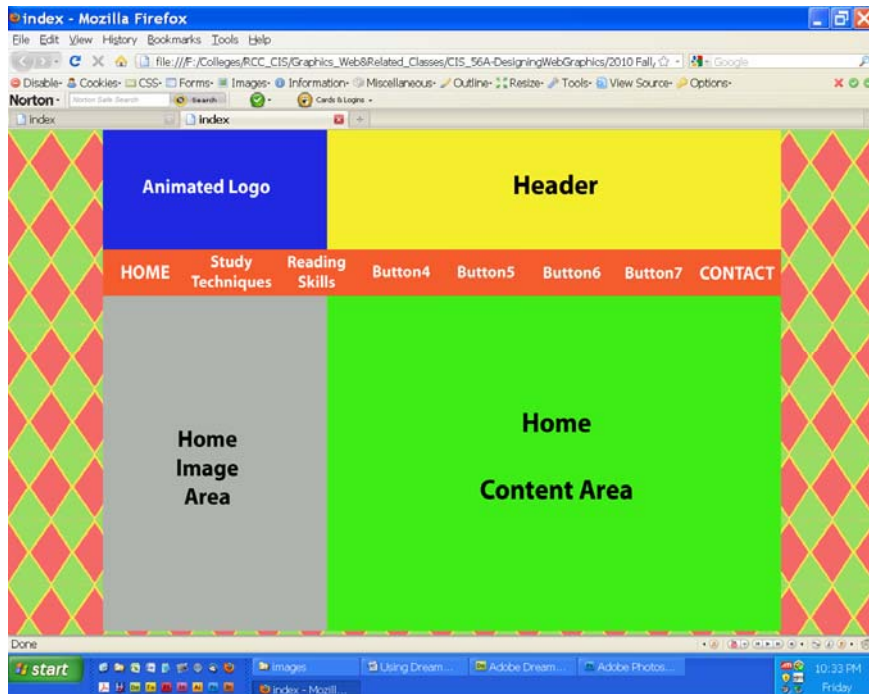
index - Mozilla Firefox

File Edit View History Bookmarks Tools Help

file:///F:/Colleges/RCC_CIS/Graphics_Web&Related_Classes/CIS_56A-DesigningWebGraphics/2010 Fall/ Google

Disable Cookies CSS Forms Images Information Miscellaneous Outline Resize Tools View Source Options

Norton Norton Safe Search Search Cards & Logins

index index

Animated Logo

Header

HOME Study Techniques Reading Skills Button4 Button5 Button6 Button7 CONTACT

Home Image Area

Home

Content Area

Done

start Images Using Dream... Adobe Dream... Adobe Photos... index - Mozill... 10:33 PM Friday